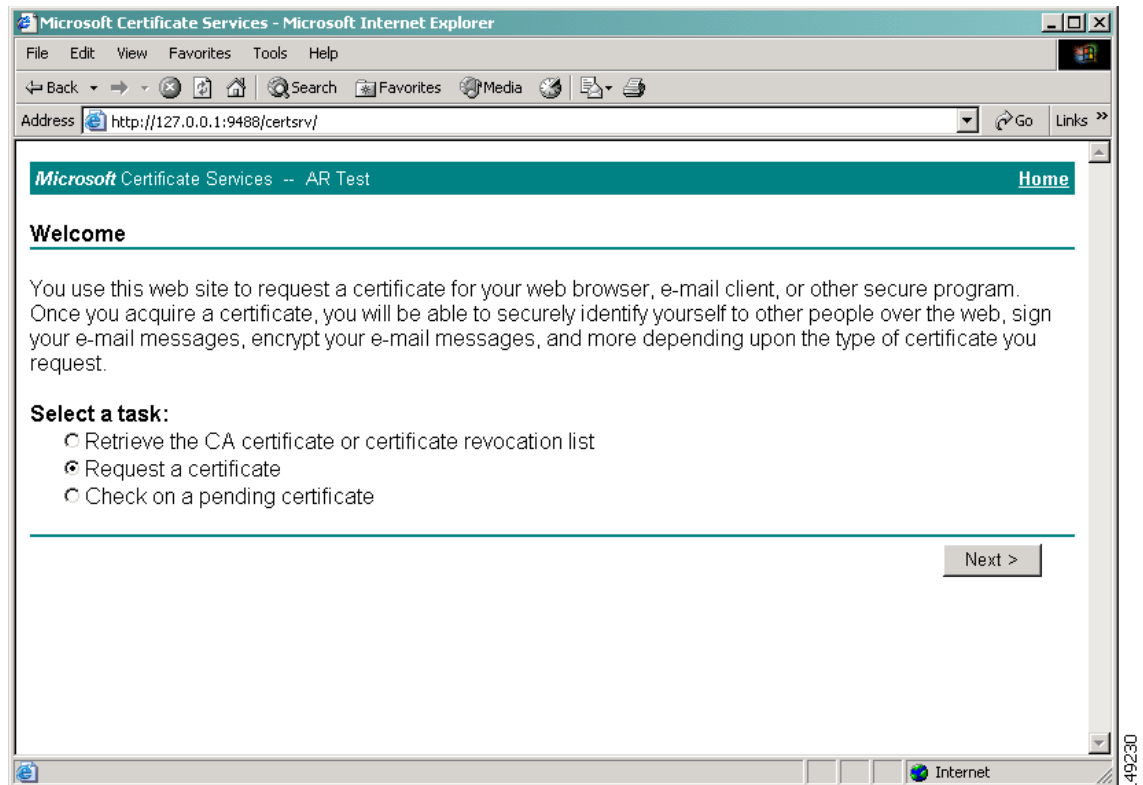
Microsoft Certificate Services - Microsoft Internet Explorer

File Edit View Favorites Tools Help

Back Search Favorites Media

Address http://127.0.0.1:9488/certsrv/ Go Links »

Microsoft Certificate Services -- AR Test Home

Welcome

You use this web site to request a certificate for your web browser, e-mail client, or other secure program. Once you acquire a certificate, you will be able to securely identify yourself to other people over the web, sign your e-mail messages, encrypt your e-mail messages, and more depending upon the type of certificate you request.

Select a task:
Retrieve the CA certificate or certificate revocation list
Request a certificate
Check on a pending certificate

Next >

Internet

49230